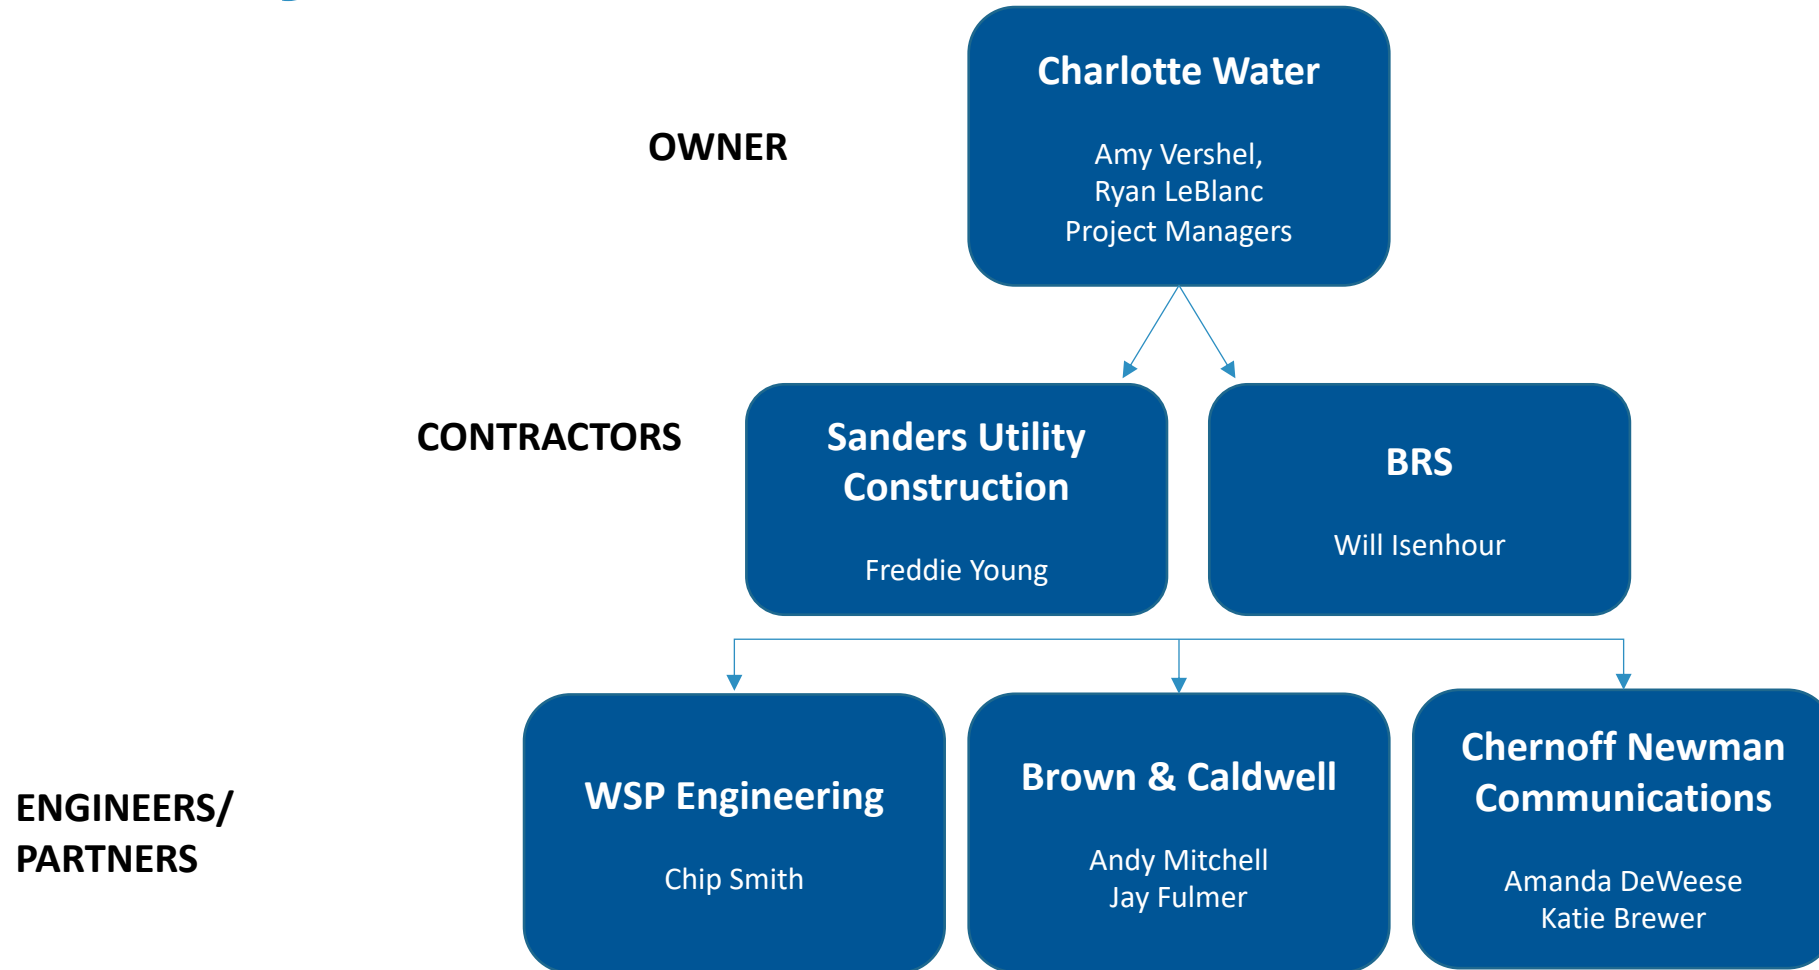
OWNER

Charlotte Water

Amy Vershel,
Ryan LeBlanc
Project Managers

CONTRACTORS

Sanders Utility Construction

Freddie Young

BRS

Will Isenhour

ENGINEERS/ PARTNERS

WSP Engineering

Chip Smith

Brown & Caldwell

Andy Mitchell
Jay Fulmer

Chernoff Newman Communications

Amanda DeWeese
Katie Brewer